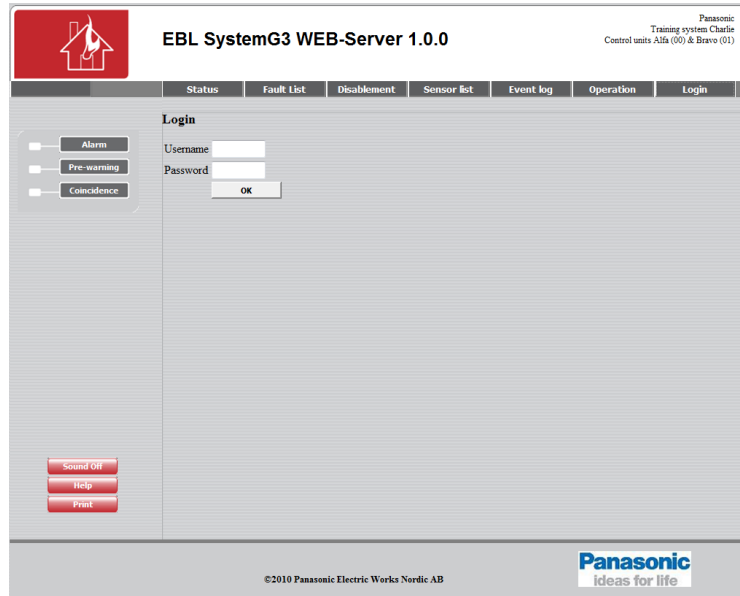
EBL SystemG3 WEB-Server 1.0.0

Panasonic
Training system Charlie
Control units Alfa (00) & Bravo (01)

Status | Fault List | Disablement | Sensor list | Event log | Operation | Login

Alarm
Pre-warning
Coincidence

Login

Username
Password
OK

Sound Off
Help
Print

©2010 Panasonic Electric Works Nordic AB

Panasonic
ideas for life